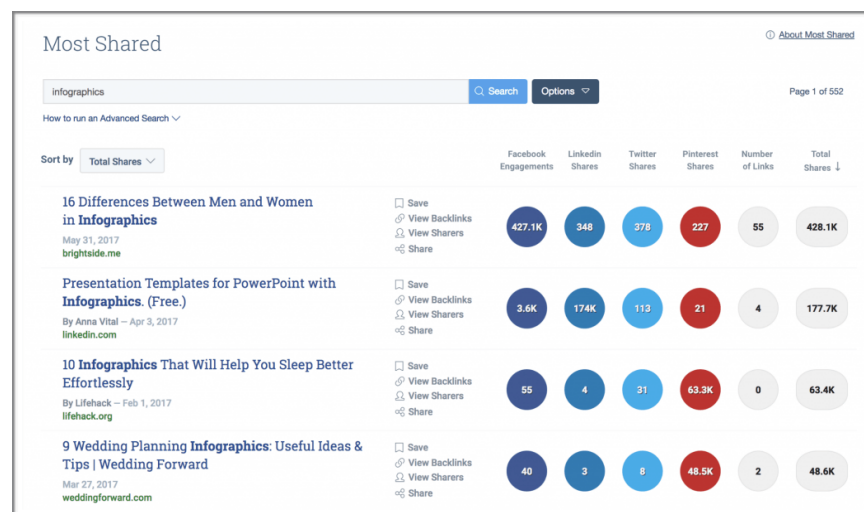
Most Shared

ⓘ About Most Shared

infographics

Search

Options

Page 1 of 552

How to run an Advanced Search

Sort by Total Shares

| | | Facebook Engagements | Linkedin Shares | Twitter Shares | Pinterest Shares | Number of Links | Total Shares ↓ |
|---|---|---|---|---|---|---|---|
| 16 Differences Between Men and Women in **Infographics** May 31, 2017 brightside.me | Save View Backlinks View Sharers Share | 427.1K | 348 | 378 | 227 | 55 | 428.1K |
| Presentation Templates for PowerPoint with **Infographics**. (Free.) By Anna Vital — Apr 3, 2017 linkedin.com | Save View Backlinks View Sharers Share | 3.6K | 174K | 113 | 21 | 4 | 177.7K |
| 10 **Infographics** That Will Help You Sleep Better Effortlessly By Lifehack — Feb 1, 2017 lifehack.org | Save View Backlinks View Sharers Share | 55 | 4 | 31 | 63.3K | 0 | 63.4K |
| 9 Wedding Planning **Infographics**: Useful Ideas & Tips \| Wedding Forward Mar 27, 2017 weddingforward.com | Save View Backlinks View Sharers Share | 40 | 3 | 8 | 48.5K | 2 | 48.6K |